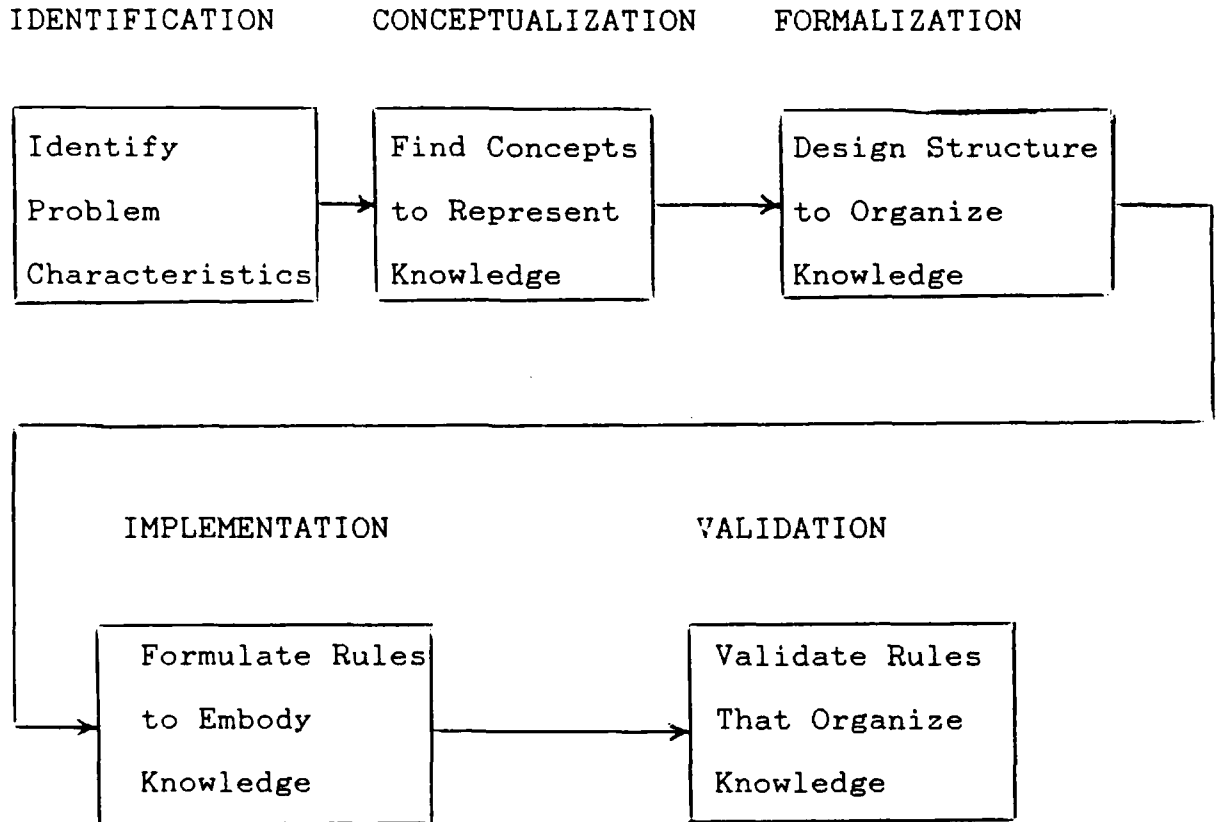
IDENTIFICATION

Identify Problem Characteristics

CONCEPTUALIZATION

Find Concepts to Represent Knowledge

FORMALIZATION

Design Structure to Organize Knowledge

IMPLEMENTATION

Formulate Rules to Embody Knowledge

VALIDATION

Validate Rules That Organize Knowledge